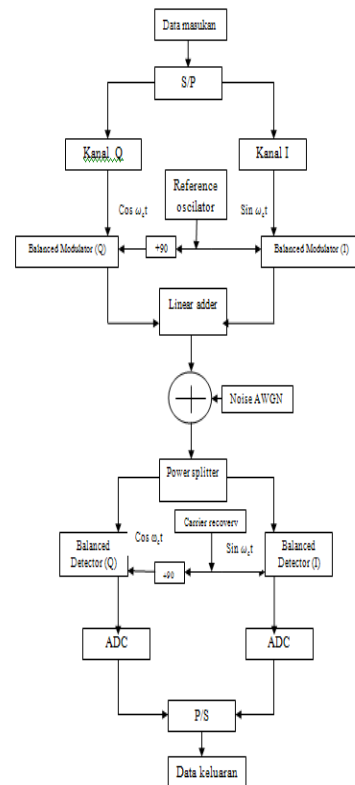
Data masukan

S/P

Kanal Q

Kanal I

Reference oscilator

Cos $\omega_c t$

Sin $\omega_c t$

Balanced Modulator (Q)

+90

Balanced Modulator (I)

Linear adder

Noise AWGN

Power splitter

Carrier recovery

Cos $\omega_c t$

Sin $\omega_c t$

Balanced Detector (Q)

-90

Balanced Detector (I)

ADC

ADC

P/S

Data keluaran